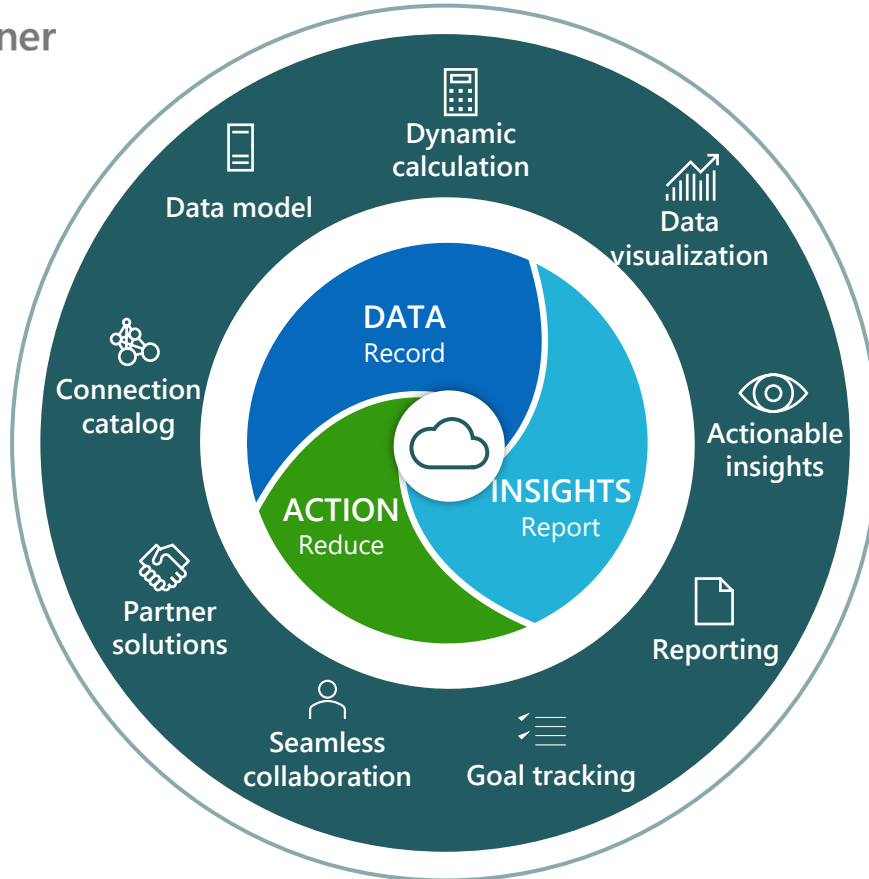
ner

Dynamic calculation

Data model

Data visualization

DATA
Record

Connection catalog

Actionable insights

ACTION
Reduce

INSIGHTS
Report

Partner solutions

Reporting

Seamless collaboration

Goal tracking